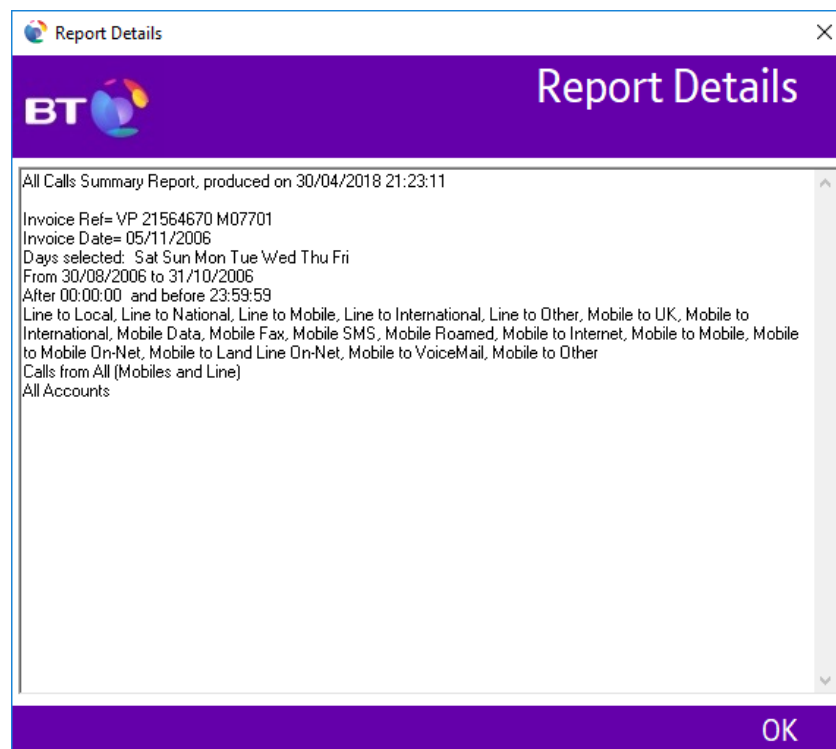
Report Details
×

BT

Report Details

All Calls Summary Report, produced on 30/04/2018 21:23:11

Invoice Ref= VP 21564670 M07701
Invoice Date= 05/11/2006
Days selected: Sat Sun Mon Tue Wed Thu Fri
From 30/08/2006 to 31/10/2006
After 00:00:00 and before 23:59:59
Line to Local, Line to National, Line to Mobile, Line to International, Line to Other, Mobile to UK, Mobile to International, Mobile Data, Mobile Fax, Mobile SMS, Mobile Roamed, Mobile to Internet, Mobile to Mobile, Mobile to Mobile On-Net, Mobile to Land Line On-Net, Mobile to VoiceMail, Mobile to Other
Calls from All (Mobiles and Line)
All Accounts

OK